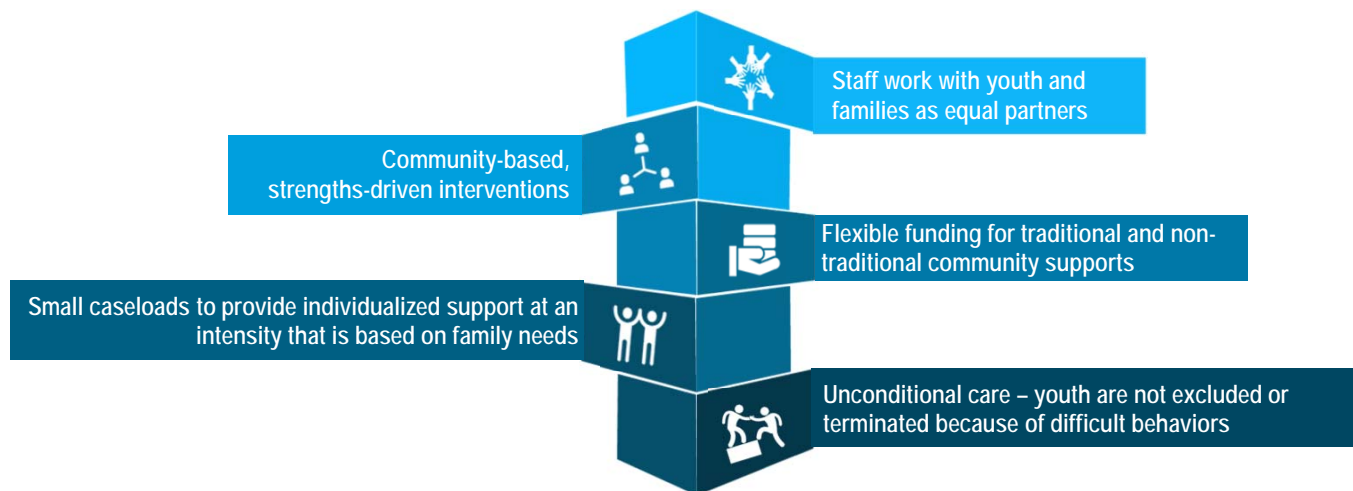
Staff work with youth and families as equal partners

Community-based, strengths-driven interventions

Flexible funding for traditional and non-traditional community supports

Small caseloads to provide individualized support at an intensity that is based on family needs

Unconditional care – youth are not excluded or terminated because of difficult behaviors